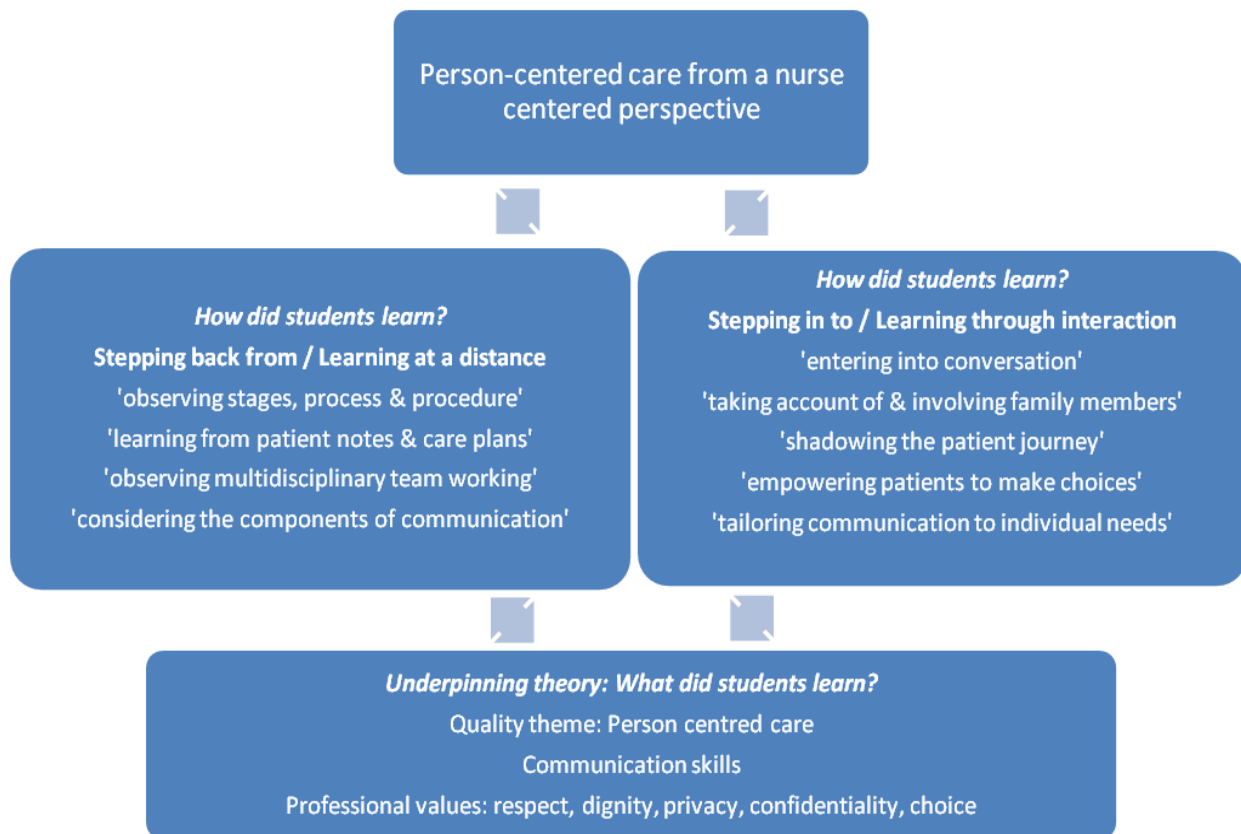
Person-centered care from a nurse centered perspective

How did students learn?
Stepping back from / Learning at a distance
'observing stages, process & procedure'
'learning from patient notes & care plans'
'observing multidisciplinary team working'
'considering the components of communication'

How did students learn?
Stepping in to / Learning through interaction
'entering into conversation'
'taking account of & involving family members'
'shadowing the patient journey'
'empowering patients to make choices'
'tailoring communication to individual needs'

Underpinning theory: What did students learn?
Quality theme: Person centred care
Communication skills
Professional values: respect, dignity, privacy, confidentiality, choice